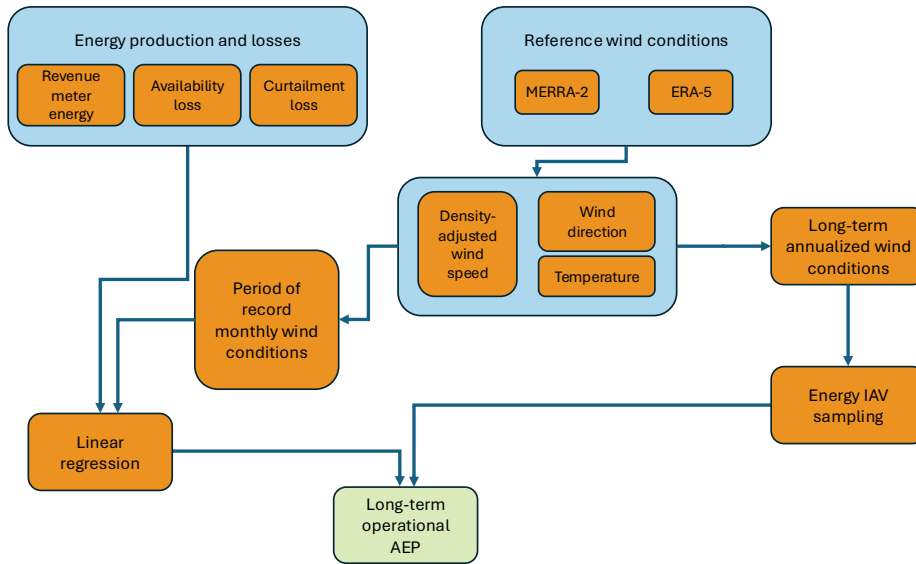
Energy production and losses

Revenue meter energy

Availability loss

Curtailment loss

Reference wind conditions

MERRA-2

ERA-5

Density-adjusted wind speed

Wind direction

Temperature

Long-term annualized wind conditions

Period of record monthly wind conditions

Energy IAV sampling

Linear regression

Long-term operational AEP